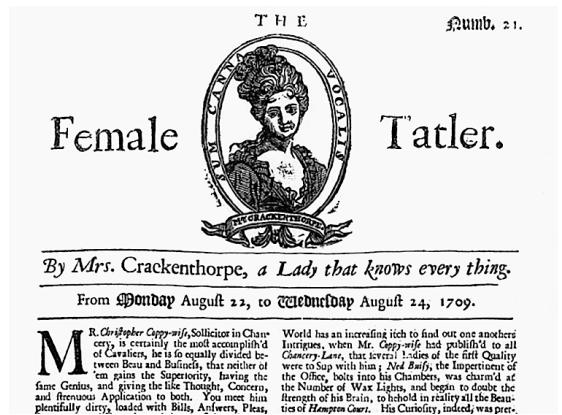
THE

Numb. 21.

Female Tatler.

SUM CANN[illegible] VOCALIS

Mrs CRACKENTHORPE

By Mrs. Crackenthorpe, a Lady that knows every thing.

From Monday August 22, to Wednesday August 24, 1709.

MR. Christopher Coppy-wise, Sollicitor in Chancery, is certainly the most accomplish'd of Cavaliers, he is so equally divided between Beau and Business, that neither of 'em gains the Superiority, having the same Genius, and giving the like Thought, Concern, and strenuous Application to both. You meet him plentifully dirty, loaded with Bills, Answers, Pleas,

World has an increasing itch to find out one anothers Intrigues, when Mr. Coppy-wise had publish'd to all Chancery-Lane, that several Ladies of the first Quality were to Sup with him; Ned Buisy, the Impertinent of the Office, bolts into his Chambers, was charm'd at the Number of Wax Lights, and began to doubt the strength of his Brain, to behold in reality all the Beauties of Hampton Court. His Curiosity, indeed, was pret-